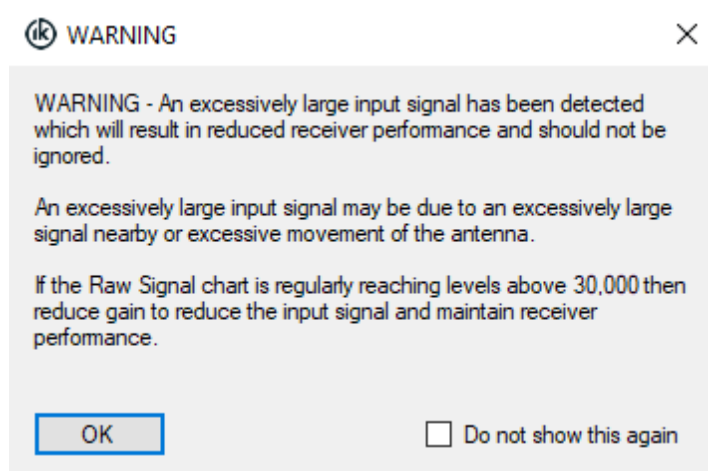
WARNING

WARNING - An excessively large input signal has been detected which will result in reduced receiver performance and should not be ignored.

An excessively large input signal may be due to an excessively large signal nearby or excessive movement of the antenna.

If the Raw Signal chart is regularly reaching levels above 30,000 then reduce gain to reduce the input signal and maintain receiver performance.

OK

Do not show this again